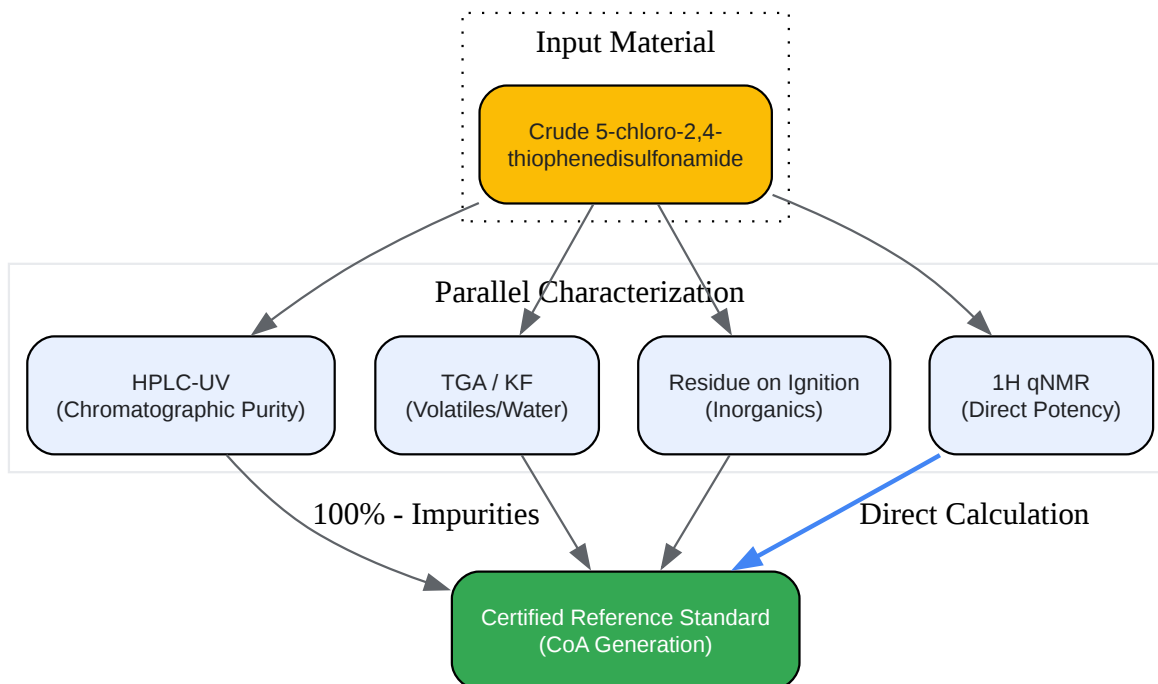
Input Material

Crude 5-chloro-2,4-thiophenedisulfonamide

Parallel Characterization

HPLC-UV
(Chromatographic Purity)

TGA / KF
(Volatiles/Water)

Residue on Ignition
(Inorganics)

1H qNMR
(Direct Potency)

100% - Impurities

Direct Calculation

Certified Reference Standard
(CoA Generation)